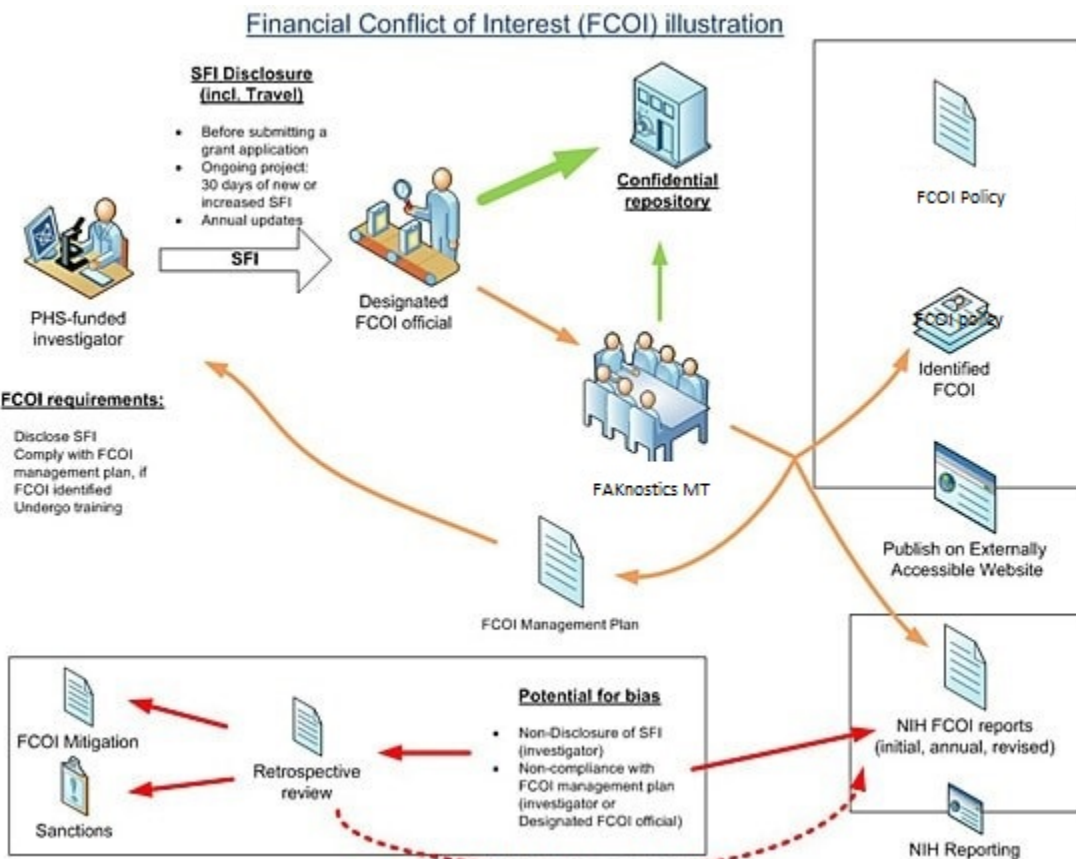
Financial Conflict of Interest (FCOI) illustration

SFI Disclosure (incl. Travel)

- Before submitting a grant application
- Ongoing project: 30 days of new or increased SFI
- Annual updates

SFI

PHS-funded investigator

Designated FCOI official

Confidential repository

FCOI Policy

FCOI policy

Identified FCOI

FAKnostics MT

Publish on Externally Accessible Website

FCOI requirements:

Disclose SFI
Comply with FCOI management plan, if FCOI identified
Undergo training

FCOI Management Plan

FCOI Mitigation

Sanctions

Retrospective review

Potential for bias

- Non-Disclosure of SFI (investigator)
- Non-compliance with FCOI management plan (investigator or Designated FCOI official)

NIH FCOI reports (initial, annual, revised)

NIH Reporting